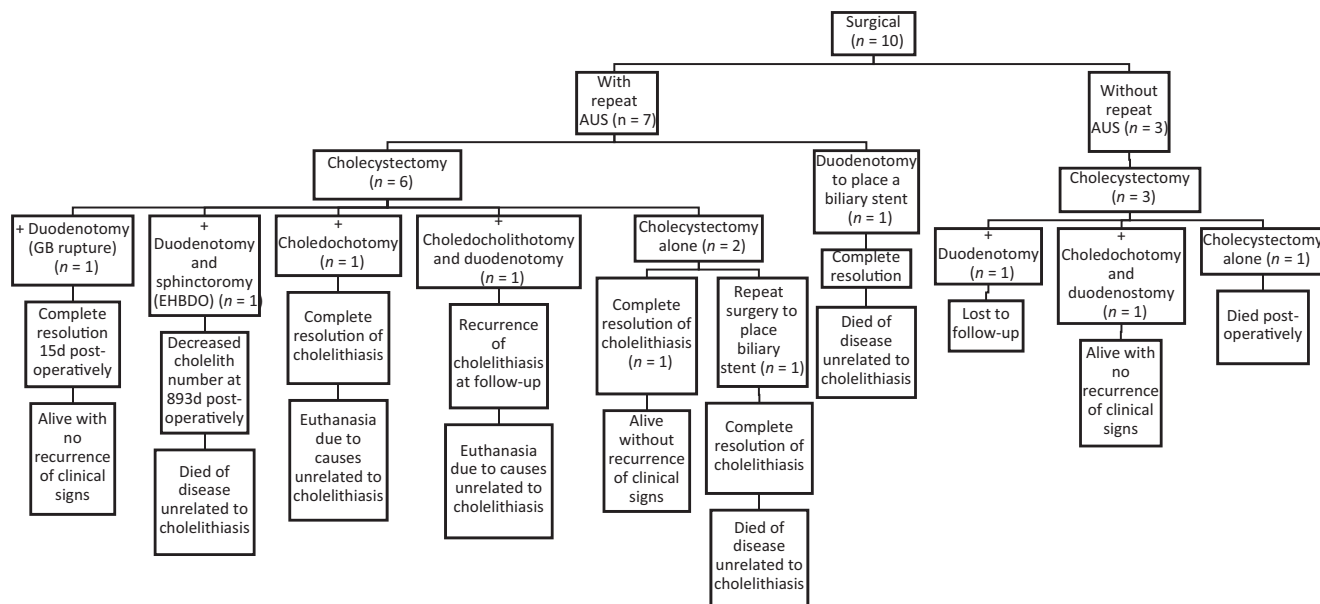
Surgical ($n$ = 10)

With repeat AUS (n = 7)

Without repeat AUS ($n$ = 3)

Cholecystectomy ($n$ = 6)

Duodenotomy to place a biliary stent ($n$ = 1)

Cholecystectomy ($n$ = 3)

+ Duodenotomy (GB rupture) ($n$ = 1)

+ Duodenotomy and sphinctoromy (EHBDO) ($n$ = 1)

+ Choledochotomy ($n$ = 1)

+ Choledocholithotomy and duodenotomy ($n$ = 1)

Cholecystectomy alone ($n$ = 2)

Complete resolution

+ Duodenotomy ($n$ = 1)

+ Choledochotomy and duodenostomy ($n$ = 1)

Cholecystectomy alone ($n$ = 1)

Complete resolution 15d post-operatively

Decreased cholelith number at 893d post-operatively

Complete resolution of cholelithiasis

Recurrence of cholelithiasis at follow-up

Complete resolution of cholelithiasis ($n$ = 1)

Repeat surgery to place biliary stent ($n$ = 1)

Died of disease unrelated to cholelithiasis

Lost to follow-up

Alive with no recurrence of clinical signs

Died post-operatively

Alive with no recurrence of clinical signs

Died of disease unrelated to cholelithiasis

Euthanasia due to causes unrelated to cholelithiasis

Euthanasia due to causes unrelated to cholelithiasis

Alive without recurrence of clinical signs

Complete resolution of cholelithiasis

Died of disease unrelated to cholelithiasis